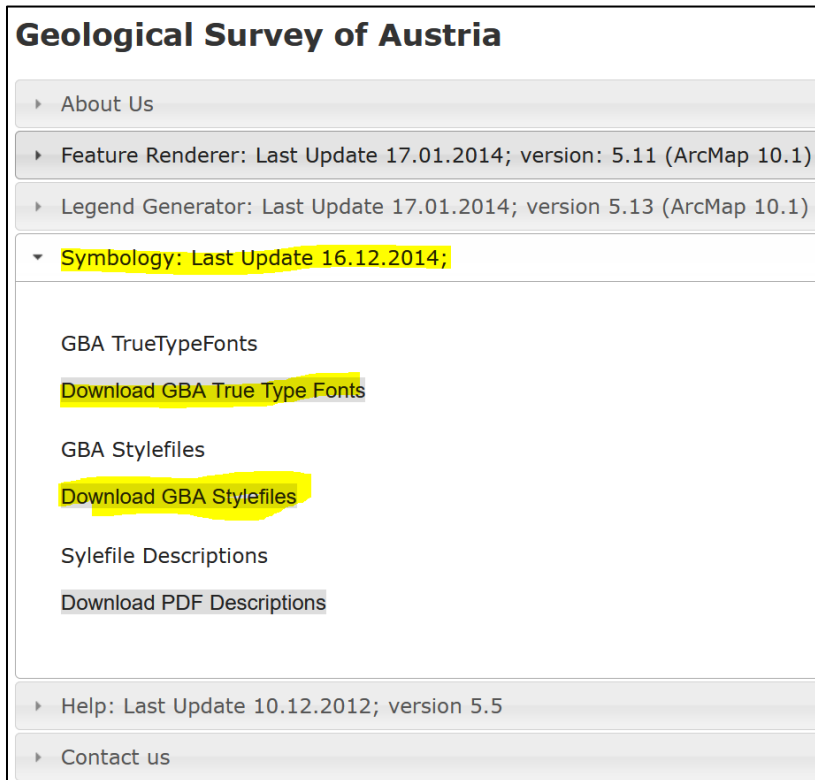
Geological Survey of Austria

About Us

Feature Renderer: Last Update 17.01.2014; version: 5.11 (ArcMap 10.1)

Legend Generator: Last Update 17.01.2014; version 5.13 (ArcMap 10.1)

Symbology: Last Update 16.12.2014;

GBA TrueTypeFonts

Download GBA True Type Fonts

GBA Stylefiles

Download GBA Stylefiles

Sylefile Descriptions

Download PDF Descriptions

Help: Last Update 10.12.2012; version 5.5

Contact us